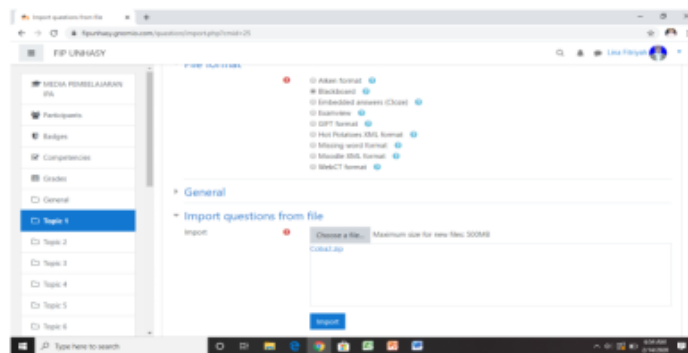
Import questions from file
fipunhasy.gnomio.com/question/import.php?cmid=25
FIP UNHASY
Lisa Fitriyah
MEDIA PEMBELAJARAN IPA
Participants
Badges
Competencies
Grades
General
Topic 1
Topic 2
Topic 3
Topic 4
Topic 5
Topic 6
File format
Aiken format
Blackboard
Embedded answers (Cloze)
Examview
GIFT format
Hot Potatoes XML format
Missing word format
Moodle XML format
WebCT format
General
Import questions from file
Import
Choose a file...
Maximum size for new files: 500MB
Coba1.zip
Import
Type here to search